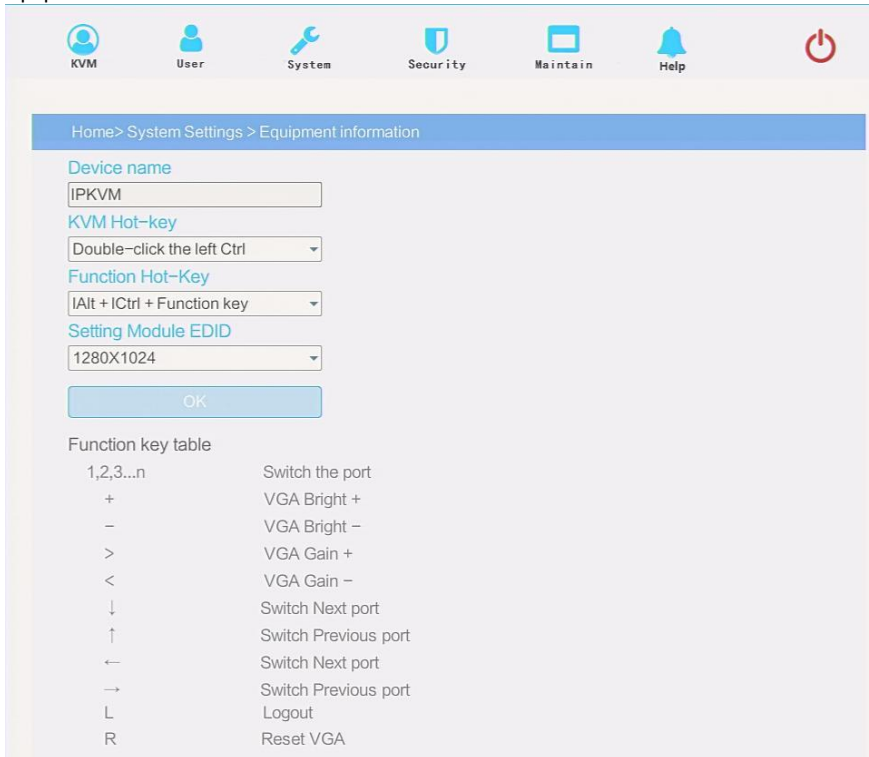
KVM User System Security Maintain Help

Home> System Settings > Equipment information

Device name

IPKVM

KVM Hot-key

Double-click the left Ctrl

Function Hot-Key

lAlt + lCtrl + Function key

Setting Module EDID

1280X1024

OK

Function key table

| | |
|---|---|
| 1,2,3...n | Switch the port |
| + | VGA Bright + |
| − | VGA Bright − |
| > | VGA Gain + |
| < | VGA Gain − |
| ↓ | Switch Next port |
| ↑ | Switch Previous port |
| ← | Switch Next port |
| → | Switch Previous port |
| L | Logout |
| R | Reset VGA |